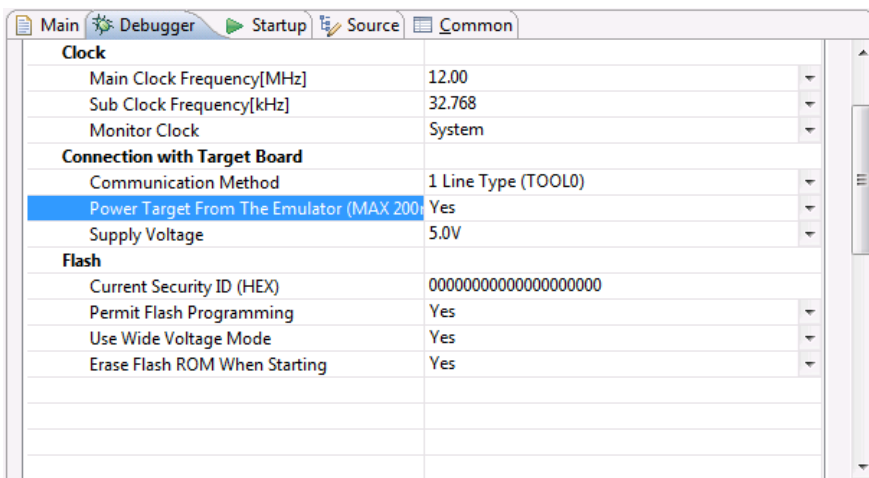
Main | Debugger | Startup | Source | Common

| | |
|---|---|
| **Clock** | |
| Main Clock Frequency[MHz] | 12.00 |
| Sub Clock Frequency[kHz] | 32.768 |
| Monitor Clock | System |
| **Connection with Target Board** | |
| Communication Method | 1 Line Type (TOOL0) |
| Power Target From The Emulator (MAX 200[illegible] | Yes |
| Supply Voltage | 5.0V |
| **Flash** | |
| Current Security ID (HEX) | 00000000000000000000 |
| Permit Flash Programming | Yes |
| Use Wide Voltage Mode | Yes |
| Erase Flash ROM When Starting | Yes |